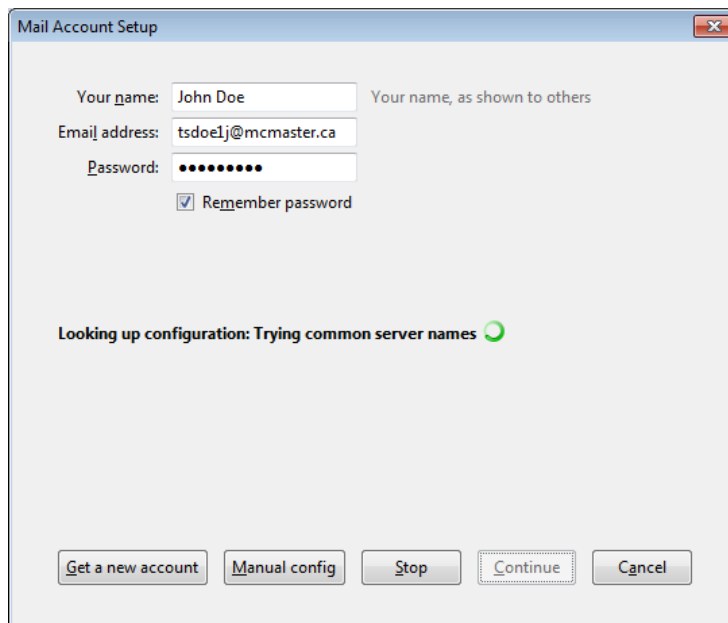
Mail Account Setup

Your name: John Doe Your name, as shown to others

Email address: tsdoe1j@mcmaster.ca

Password: •••••••••

Remember password

Looking up configuration: Trying common server names

Get a new account Manual config Stop Continue Cancel